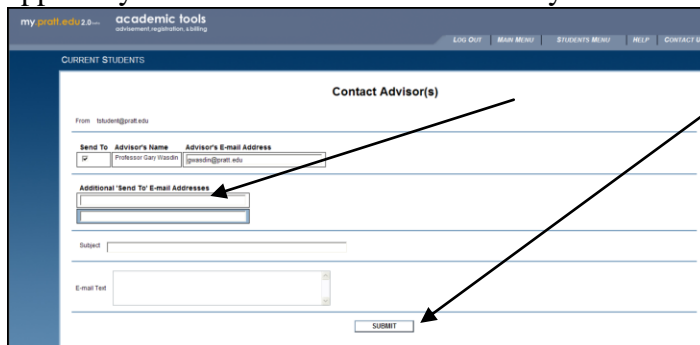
my.pratt.edu 2.0 academic tools advisement, registration, & billing

LOG OUT MAIN MENU STUDENTS MENU HELP CONTACT U

CURRENT STUDENTS

Contact Advisor(s)

From tstudent@pratt.edu

| Send To | Advisor's Name | Advisor's E-mail Address |
|---|---|---|
| ☑ | Professor Gary Wasdin | gwasdin@pratt.edu |

Additional 'Send To' E-mail Addresses

Subject

E-mail Text

SUBMIT